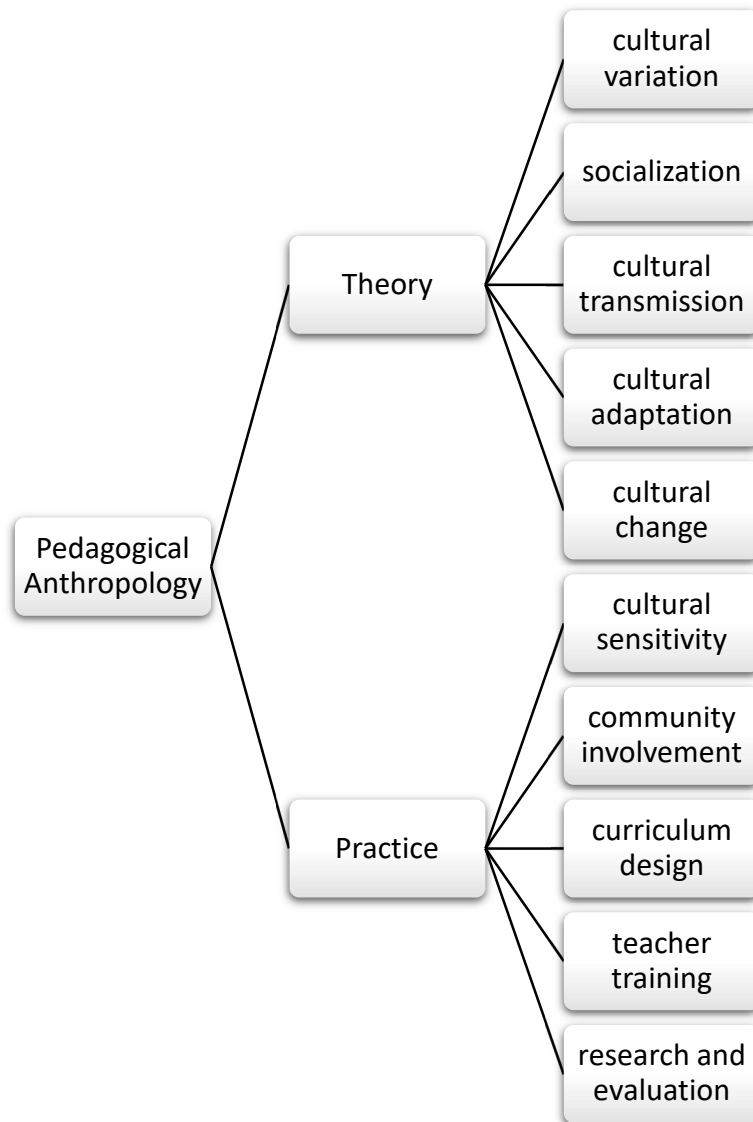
Pedagogical Anthropology

Theory

cultural variation

socialization

cultural transmission

cultural adaptation

cultural change

Practice

cultural sensitivity

community involvement

curriculum design

teacher training

research and evaluation